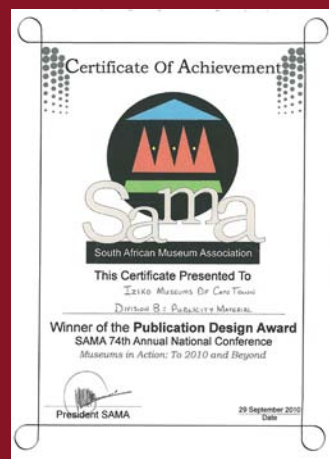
Certificate Of Achievement

Sama

South African Museum Association

This Certificate Presented To

Iziko Museums Of Cape Town

Division B: Publicity Material

Winner of the Publication Design Award

SAMA 74th Annual National Conference

Museums in Action: To 2010 and Beyond

President SAMA

29 September 2010
Date